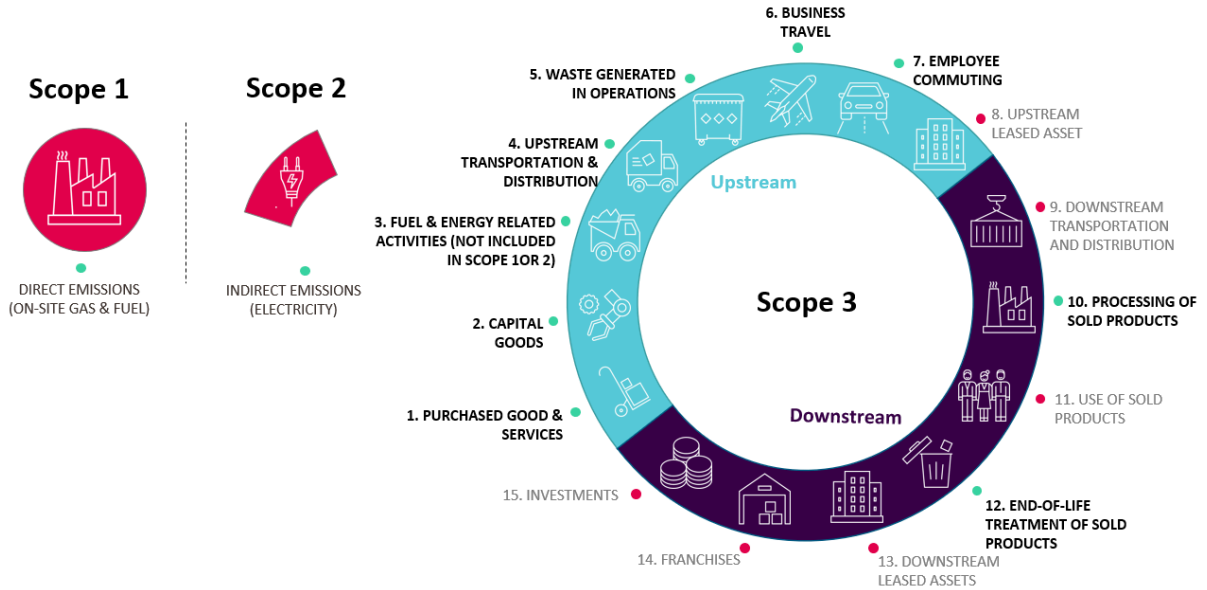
Scope 1

DIRECT EMISSIONS (ON-SITE GAS & FUEL)

Scope 2

INDIRECT EMISSIONS (ELECTRICITY)

6. BUSINESS TRAVEL

7. EMPLOYEE COMMUTING

8. UPSTREAM LEASED ASSET

5. WASTE GENERATED IN OPERATIONS

4. UPSTREAM TRANSPORTATION & DISTRIBUTION

Upstream

3. FUEL & ENERGY RELATED ACTIVITIES (NOT INCLUDED IN SCOPE 1OR 2)

9. DOWNSTREAM TRANSPORTATION AND DISTRIBUTION

Scope 3

10. PROCESSING OF SOLD PRODUCTS

2. CAPITAL GOODS

Downstream

11. USE OF SOLD PRODUCTS

1. PURCHASED GOOD & SERVICES

15. INVESTMENTS

12. END-OF-LIFE TREATMENT OF SOLD PRODUCTS

14. FRANCHISES

13. DOWNSTREAM LEASED ASSETS